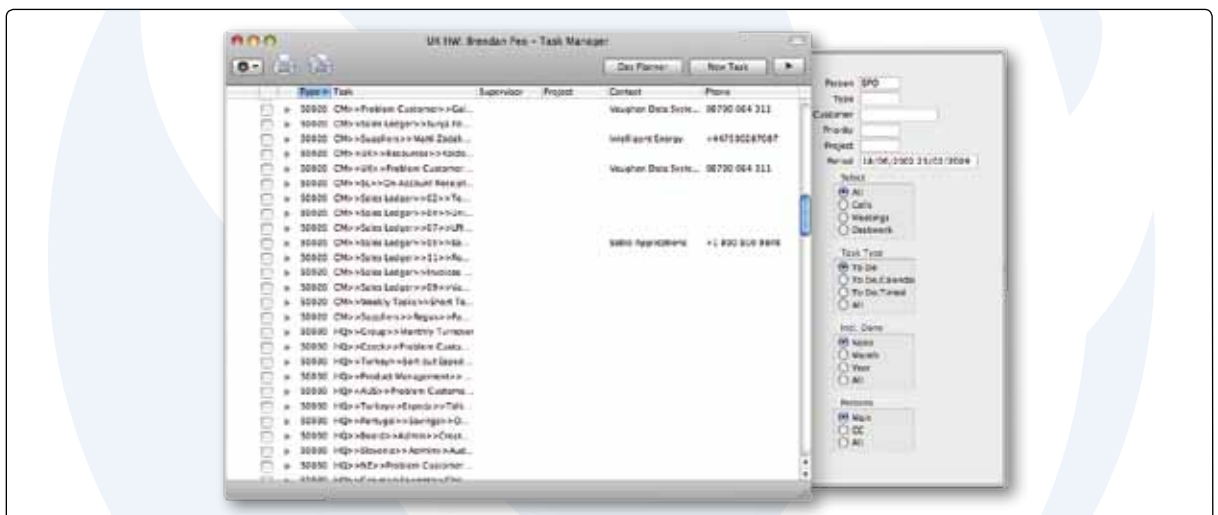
UK HW: Brendan Feo – Task Manager

Day Planner | New Task

| | Type | Task | Supervisor | Project | Contact | Phone |
|---|---|---|---|---|---|---|
| ▸ | 50920 | CM>>Problem Customer>>Gal... | | | Vaughan Data Syste... | 08700 064 311 |
| ▸ | 50920 | CM>>Sales Ledger>>Surgi Fit... | | | | |
| ▸ | 50920 | CM>>Suppliers>>Nahl Zadeh... | | | Intelligent Energy | +447000267087 |
| ▸ | 50920 | CM>>UK>>Resources>>Kaido... | | | | |
| ▸ | 50920 | CM>>UK>>Problem Customer... | | | Vaughan Data Syste... | 08700 064 311 |
| ▸ | 50920 | CM>>SL>>On Account Receipt... | | | | |
| ▸ | 50920 | CM>>Sales Ledger>>02>>Te... | | | | |
| ▸ | 50920 | CM>>Sales Ledger>>04>>Un... | | | | |
| ▸ | 50920 | CM>>Sales Ledger>>07>>UR... | | | | |
| ▸ | 50920 | CM>>Sales Ledger>>03>>Sa... | | | Sabio Appraisers | +1 800 310 8848 |
| ▸ | 50920 | CM>>Sales Ledger>>11>>Re... | | | | |
| ▸ | 50920 | CM>>Sales Ledger>>Invoices ... | | | | |
| ▸ | 50920 | CM>>Sales Ledger>>09>>Va... | | | | |
| ▸ | 50920 | CM>>Weekly Tasks>>Short Te... | | | | |
| ▸ | 50920 | CM>>Suppliers>>Nigaus>>Re... | | | | |
| ▸ | 50930 | HQ>>Group>>Monthly Turnover | | | | |
| ▸ | 50930 | HQ>>Czech>>Problem Custo... | | | | |
| ▸ | 50930 | HQ>>Turkey>>Sort out Speed... | | | | |
| ▸ | 50930 | HQ>>Product Management>>... | | | | |
| ▸ | 50930 | HQ>>Aubi>>Problem Custome... | | | | |
| ▸ | 50930 | HQ>>Turkey>>Expects>>Talk... | | | | |
| ▸ | 50930 | HQ>>Portugal>>Savings>>O... | | | | |
| ▸ | 50930 | HQ>>Boards>>Admin>>Crest... | | | | |
| ▸ | 50930 | HQ>>Slovenia>>Admin>>Aud... | | | | |
| ▸ | 50930 | HQ>>NE>>Problem Customer... | | | | |

Person BFO
Type
Customer
Priority
Project
Period 16/06/2003:21/03/2004

Select
All
Calls
Meetings
Deskwork

Task Type
To Do
To Do,Calendar
To Do,Timed
All

Incl. Done
None
Month
Year
All

Persons
Main
CC
All